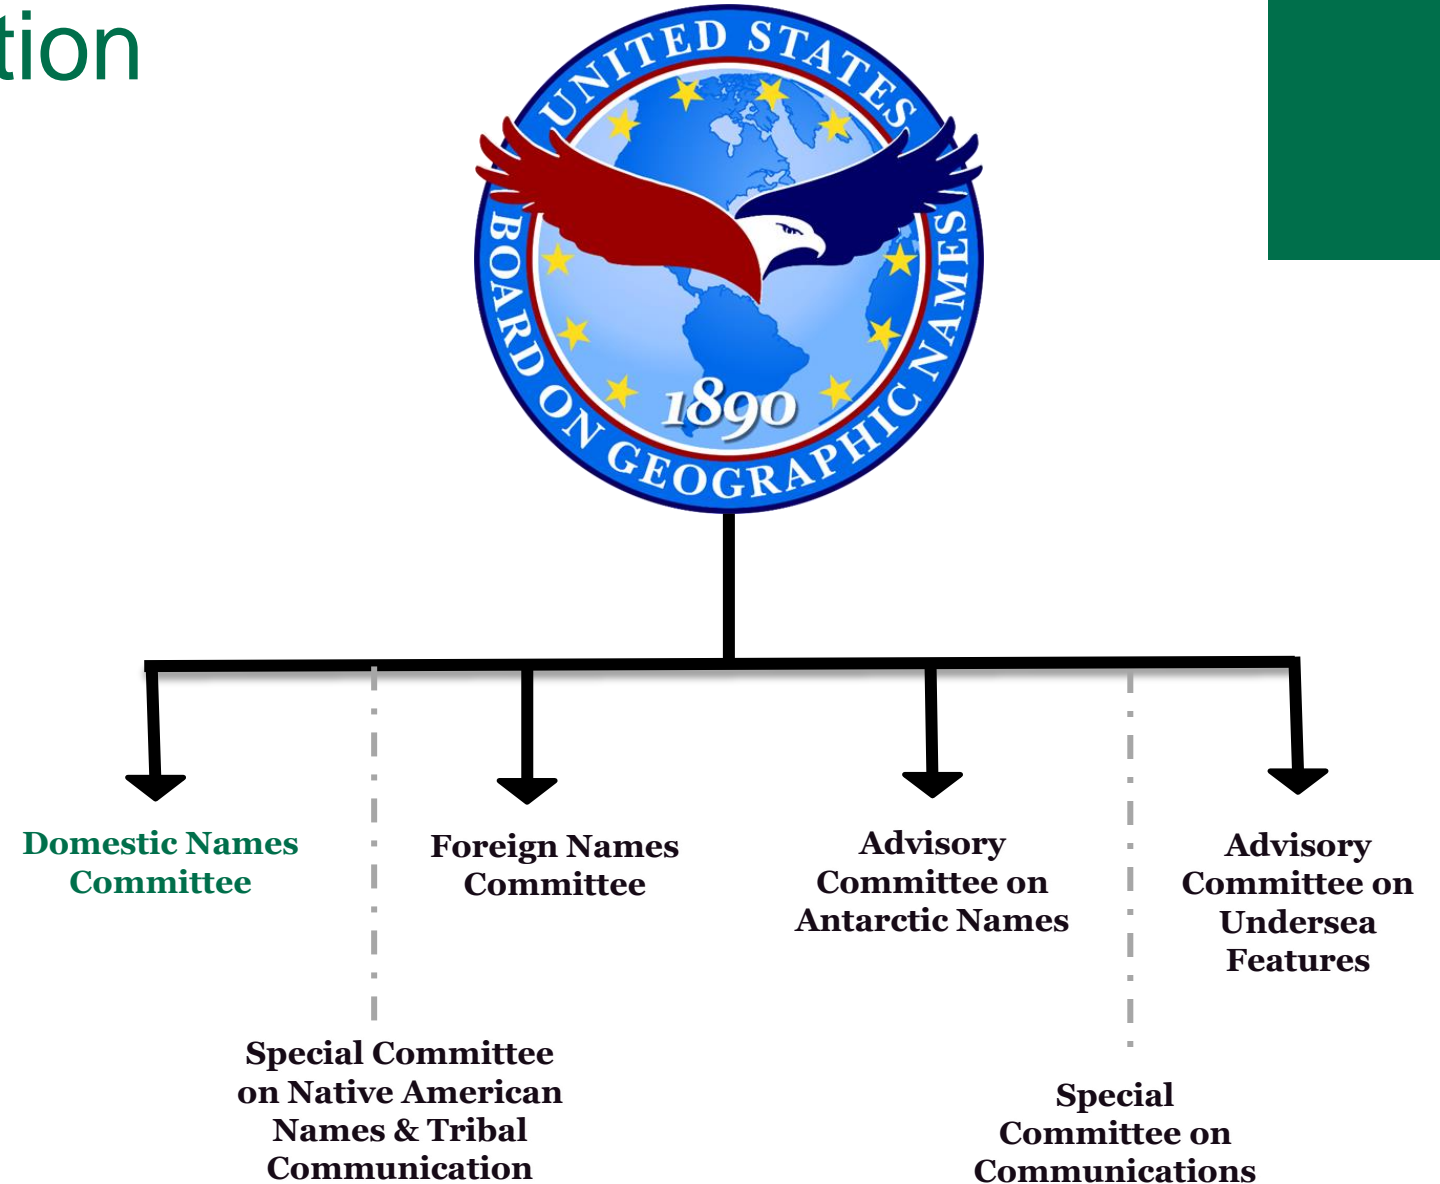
tion

UNITED STATES BOARD ON GEOGRAPHIC NAMES

1890

Domestic Names Committee

Foreign Names Committee

Advisory Committee on Antarctic Names

Advisory Committee on Undersea Features

Special Committee on Native American Names & Tribal Communication

Special Committee on Communications